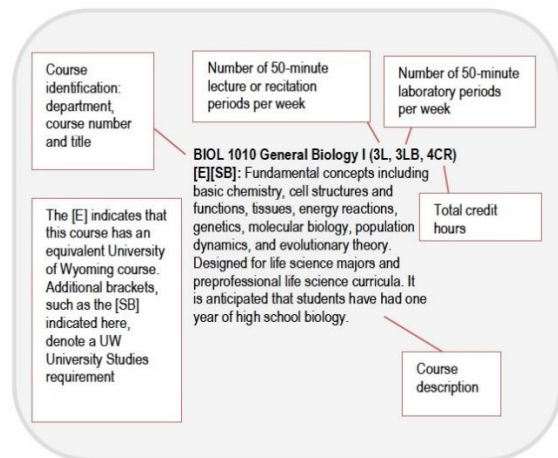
Course identification: department, course number and title

Number of 50-minute lecture or recitation periods per week

Number of 50-minute laboratory periods per week

BIOL 1010 General Biology I (3L, 3LB, 4CR)
[E][SB]: Fundamental concepts including basic chemistry, cell structures and functions, tissues, energy reactions, genetics, molecular biology, population dynamics, and evolutionary theory. Designed for life science majors and preprofessional life science curricula. It is anticipated that students have had one year of high school biology.

Total credit hours

The [E] indicates that this course has an equivalent University of Wyoming course. Additional brackets, such as the [SB] indicated here, denote a UW University Studies requirement

Course description